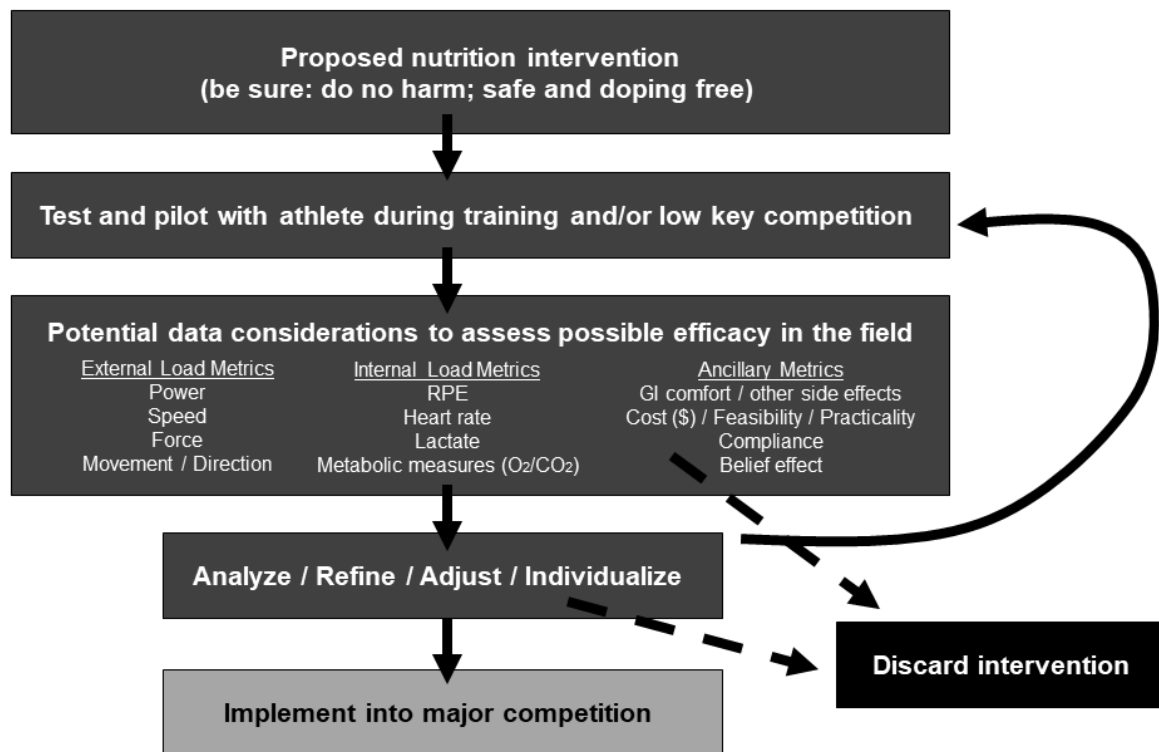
Proposed nutrition intervention
(be sure: do no harm; safe and doping free)

Test and pilot with athlete during training and/or low key competition

Potential data considerations to assess possible efficacy in the field

External Load Metrics
Power
Speed
Force
Movement / Direction

Internal Load Metrics
RPE
Heart rate
Lactate
Metabolic measures ($O_2$/$CO_2$)

Ancillary Metrics
GI comfort / other side effects
Cost ($) / Feasibility / Practicality
Compliance
Belief effect

Analyze / Refine / Adjust / Individualize

Discard intervention

Implement into major competition